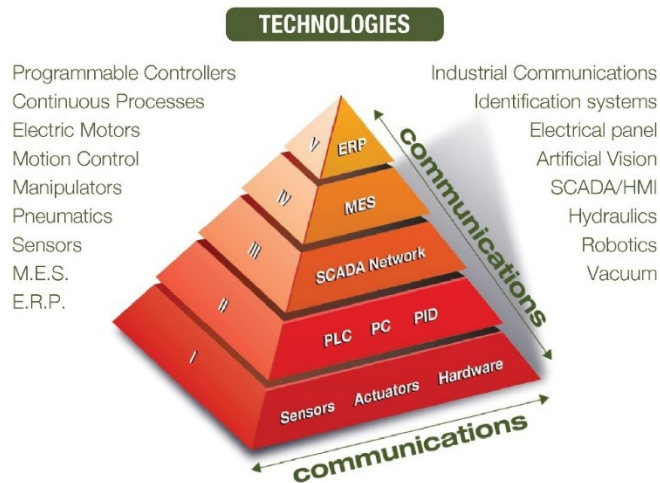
TECHNOLOGIES

Programmable Controllers
Continuous Processes
Electric Motors
Motion Control
Manipulators
Pneumatics
Sensors
M.E.S.
E.R.P.

Industrial Communications
Identification systems
Electrical panel
Artificial Vision
SCADA/HMI
Hydraulics
Robotics
Vacuum

V ERP
IV MES
III SCADA Network
II PLC PC PID
I Sensors Actuators Hardware

communications

communications